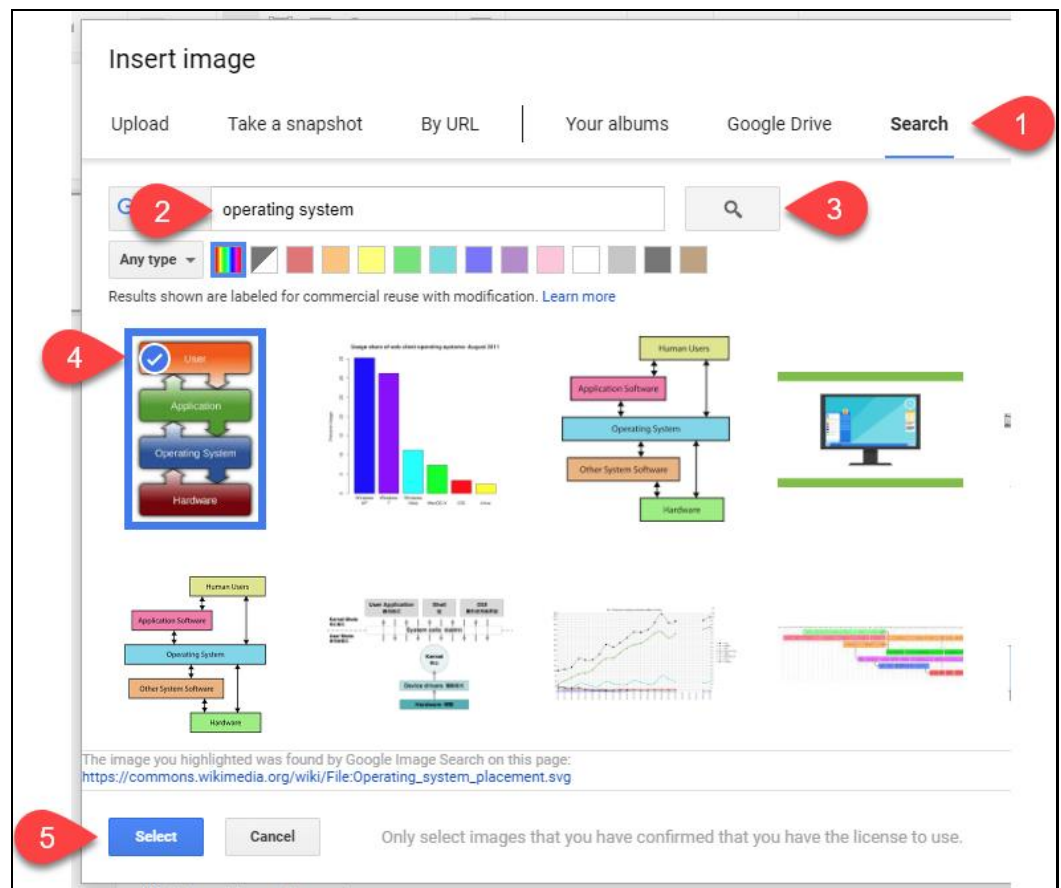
Insert image

Upload Take a snapshot By URL Your albums Google Drive Search

1

2 operating system

3

Any type

Results shown are labeled for commercial reuse with modification. Learn more

4

User

Application

Operating System

Hardware

Human Users

Application Software

Operating System

Other System Software

Hardware

Human Users

Application Software

Operating System

Other System Software

Hardware

User Application

Shell

Kernel

Device drivers

Hardware

The image you highlighted was found by Google Image Search on this page:
https://commons.wikimedia.org/wiki/File:Operating_system_placement.svg

5

Select Cancel Only select images that you have confirmed that you have the license to use.